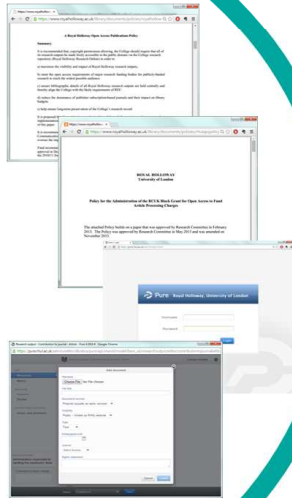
https://www.royalholloway.ac.uk/library/documents/pdf/...

A Royal Holloway Open Access Publications Policy

Summary

It is recommended that, copyright permissions allowing, the College should require that all of its research outputs be made freely accessible in the public domain via the College research repository, (Royal Holloway Research Online) in order to:

a) maximise the visibility and impact of Royal Holloway research outputs;

b) meet the open access requirements of major research funding bodies for publicly-funded research to reach the widest possible audience;

c) ensure bibliographic details of all Royal Holloway research outputs are held centrally and thereby align the College with the likely requirements of REF;

d) reduce the dominance of publisher subscription-based journals and their impact on library budgets;

e) help ensure long-term preservation of the College's research record.

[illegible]

https://www.royalholloway.ac.uk/library/documents/pdf/...

ROYAL HOLLOWAY
University of London

Policy for the Administration of the RCUK Block Grant for Open Access to Fund Article Processing Charges

The attached Policy builds on a paper that was approved by Research Committee in February 2013. The Policy was approved by Research Committee in May 2013 and was amended on November 2013.

Pure Royal Holloway, University of London

Username
Password
Login

Research output - Contribution to journal - article - Pure
https://pure.royalholloway.ac.uk/...

Add document
Browse... No file chosen
Title
Document version
Access
Type
Embargo end date
License
Public access
Cancel Create